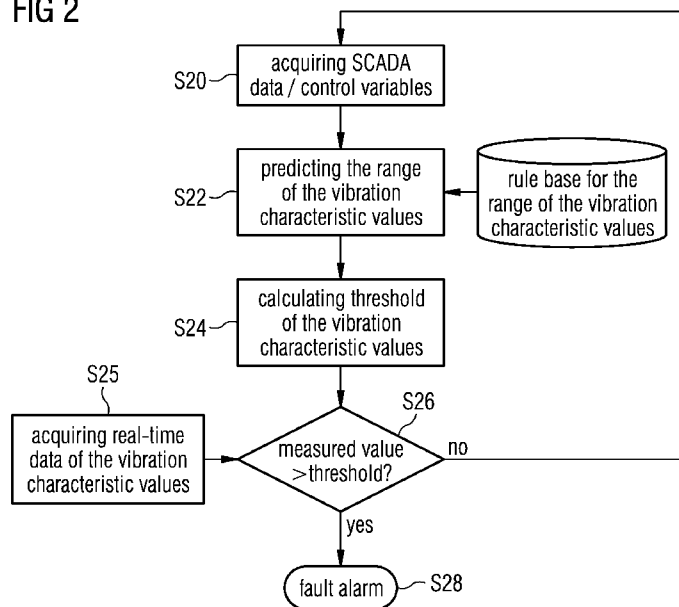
FIG 2

S20

acquiring SCADA data / control variables

S22

predicting the range of the vibration characteristic values

rule base for the range of the vibration characteristic values

S24

calculating threshold of the vibration characteristic values

S25

acquiring real-time data of the vibration characteristic values

S26

measured value >threshold?

no

yes

fault alarm

S28